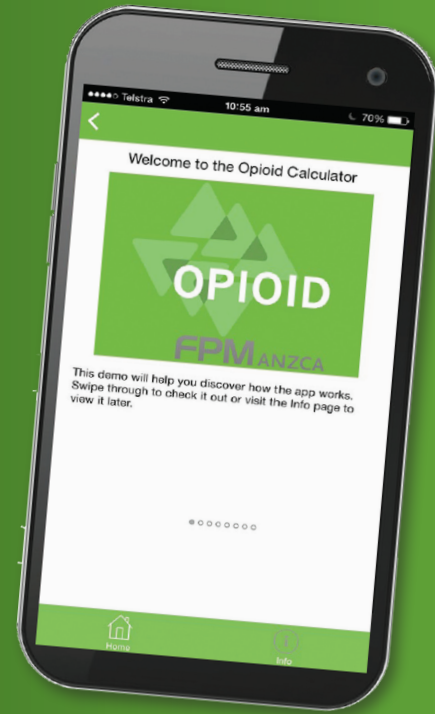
●●●●○ Telstra
10:55 am
70%

<

Welcome to the Opioid Calculator

OPIOID

FPM ANZCA

This demo will help you discover how the app works. Swipe through to check it out or visit the Info page to view it later.

Home

Info